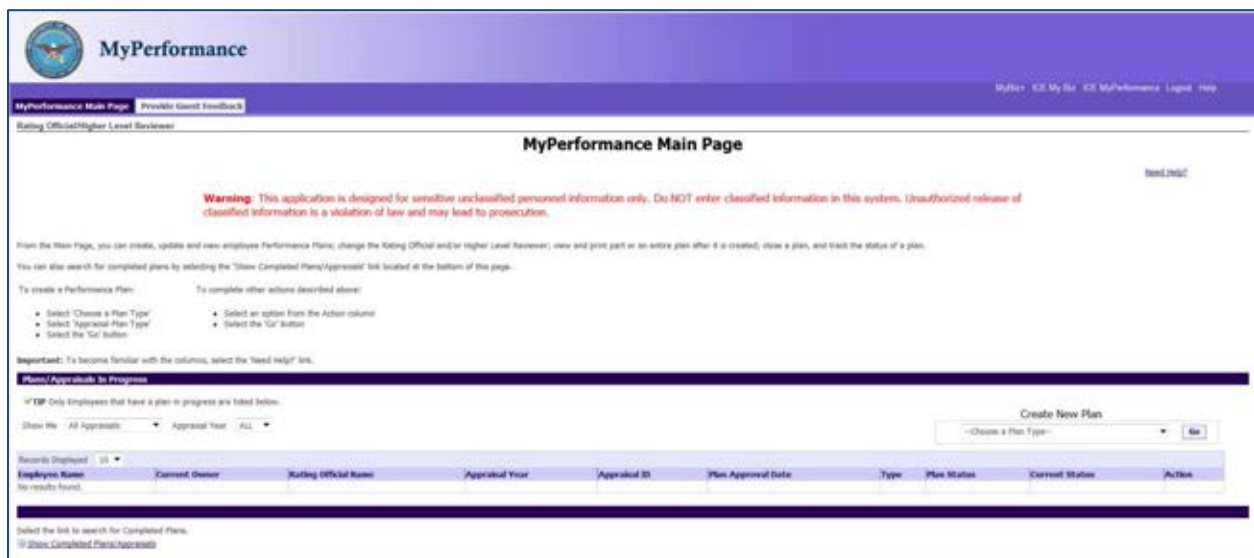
MyPerformance

MyBiz+ ICE My Biz ICE MyPerformance Logout Help

MyPerformance Main Page Provide Guest Feedback

Rating Official/Higher Level Reviewer

MyPerformance Main Page

Need Help?

Warning: This application is designed for sensitive unclassified personnel information only. Do NOT enter classified information in this system. Unauthorized release of classified information is a violation of law and may lead to prosecution.

From the Main Page, you can create, update and view employee Performance Plans; change the Rating Official and/or Higher Level Reviewer; view and print part or an entire plan after it is created; close a plan, and track the status of a plan.

You can also search for completed plans by selecting the "Show Completed Plans/Appraisals" link located at the bottom of this page.

To create a Performance Plan:

- Select 'Choose a Plan Type'
- Select 'Appraisal Plan Type'
- Select the 'Go' button

To complete other actions described above:

- Select an option from the Action column
- Select the 'Go' button

Important: To become familiar with the columns, select the 'Need Help?' link.

Plans/Appraisals In Progress

TIP Only Employees that have a plan in progress are listed below.

Show Me All Appraisals Appraisal Year ALL

Create New Plan

--Choose a Plan Type-- Go

Records Displayed 10

| Employee Name | Current Owner | Rating Official Name | Appraisal Year | Appraisal ID | Plan Approval Date | Type | Plan Status | Current Status | Action |
|---|---|---|---|---|---|---|---|---|---|
| No results found. | | | | | | | | | |

Select the link to search for Completed Plans.
Show Completed Plans/Appraisals